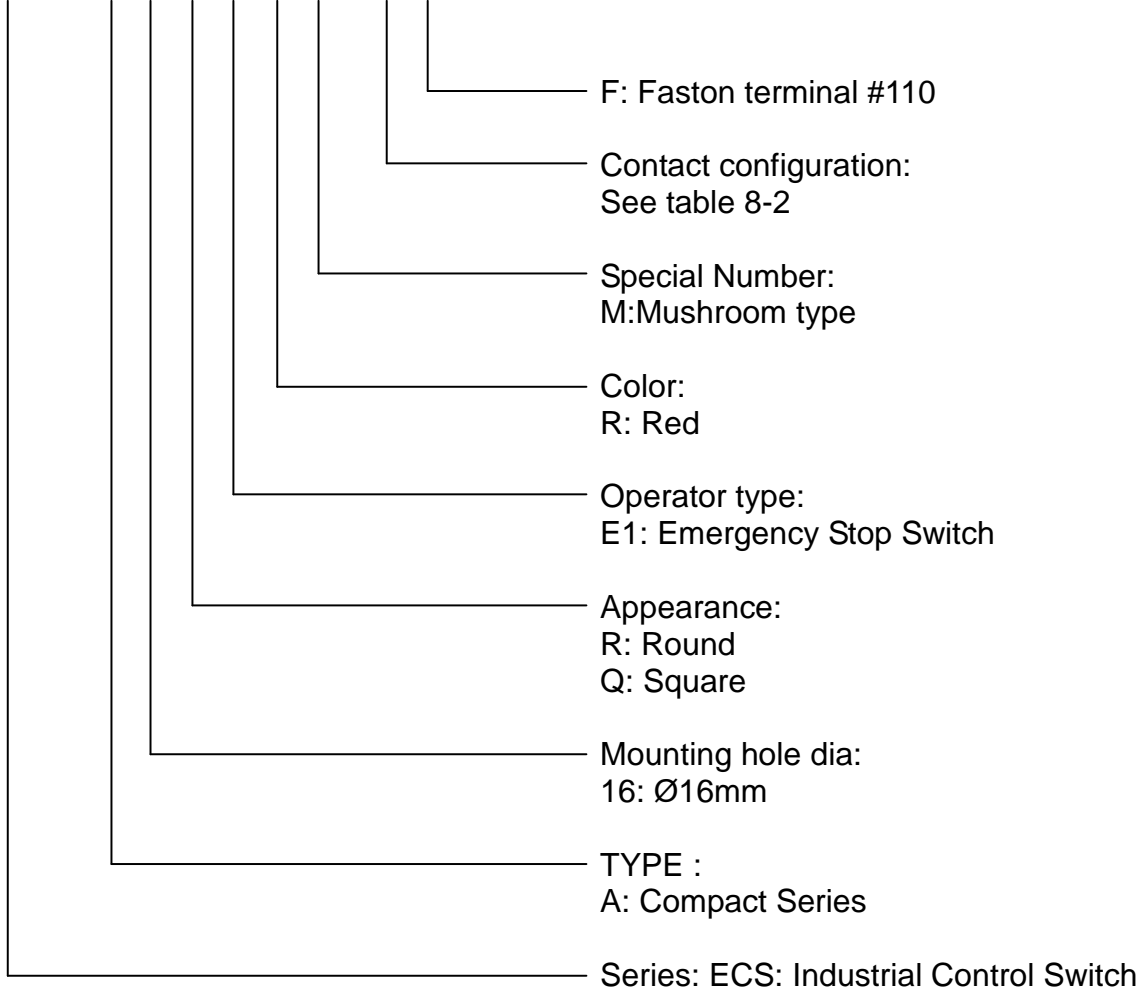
F: Faston terminal #110

Contact configuration:
See table 8-2

Special Number:
M:Mushroom type

Color:
R: Red

Operator type:
E1: Emergency Stop Switch

Appearance:
R: Round
Q: Square

Mounting hole dia:
16: Ø16mm

TYPE :
A: Compact Series

Series: ECS: Industrial Control Switch